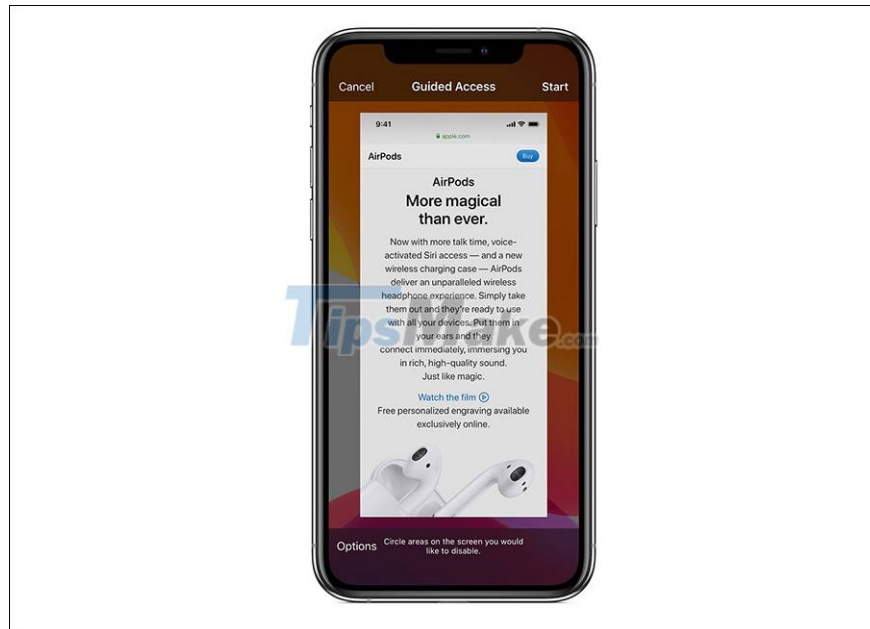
Cancel Guided Access Start

9:41

apple.com

AirPods Buy

AirPods
More magical than ever.

Now with more talk time, voice-activated Siri access — and a new wireless charging case — AirPods deliver an unparalleled wireless headphone experience. Simply take them out and they're ready to use with all your devices. Put them in your ears and they connect immediately, immersing you in rich, high-quality sound. Just like magic.

Watch the film

Free personalized engraving available exclusively online.

TipsMake.com

Options Circle areas on the screen you would like to disable.